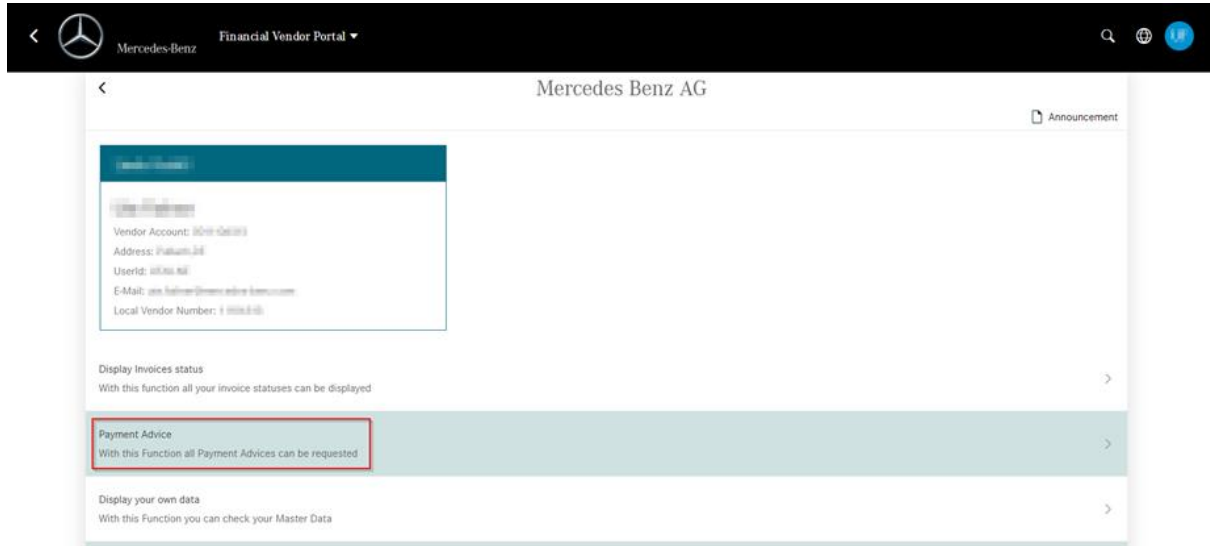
Mercedes-Benz Financial Vendor Portal

Mercedes Benz AG

Announcement

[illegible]

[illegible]

Vendor Account: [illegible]

Address: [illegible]

UserId: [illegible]

E-Mail: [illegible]

Local Vendor Number: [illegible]

Display Invoices status
With this function all your invoice statuses can be displayed

Payment Advice
With this Function all Payment Advices can be requested

Display your own data
With this Function you can check your Master Data